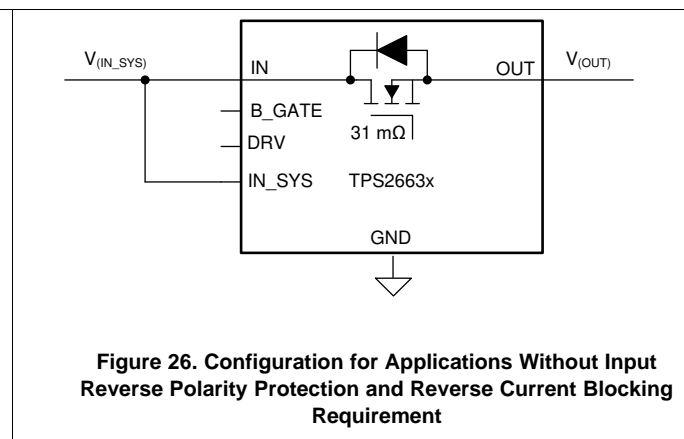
$V_{(IN\_SYS)}$

IN

OUT

$V_{(OUT)}$

B_GATE

DRV

31 mΩ

IN_SYS

TPS2663x

GND

**Figure 26. Configuration for Applications Without Input Reverse Polarity Protection and Reverse Current Blocking Requirement**